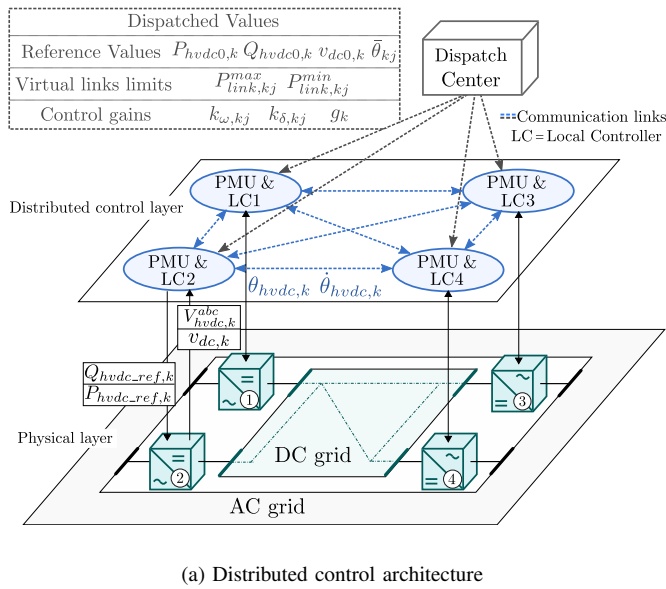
| Dispatched Values |
|---|
| Reference Values $P_{hvdc0,k}$ $Q_{hvdc0,k}$ $v_{dc0,k}$ $\bar{\theta}_{kj}$ |
| Virtual links limits $P_{link,kj}^{max}$ $P_{link,kj}^{min}$ |
| Control gains $k_{\omega,kj}$ $k_{\delta,kj}$ $g_k$ |

Dispatch Center

Communication links
LC = Local Controller

Distributed control layer

PMU & LC1

PMU & LC3

PMU & LC2

PMU & LC4

$\theta_{hvdc,k}$ $\dot{\theta}_{hvdc,k}$

$V_{hvdc,k}^{abc}$
$v_{dc,k}$

$Q_{hvdc\_ref,k}$
$P_{hvdc\_ref,k}$

Physical layer

= ~ 1

~ = 3

= ~ 2

~ = 4

DC grid

AC grid

(a) Distributed control architecture